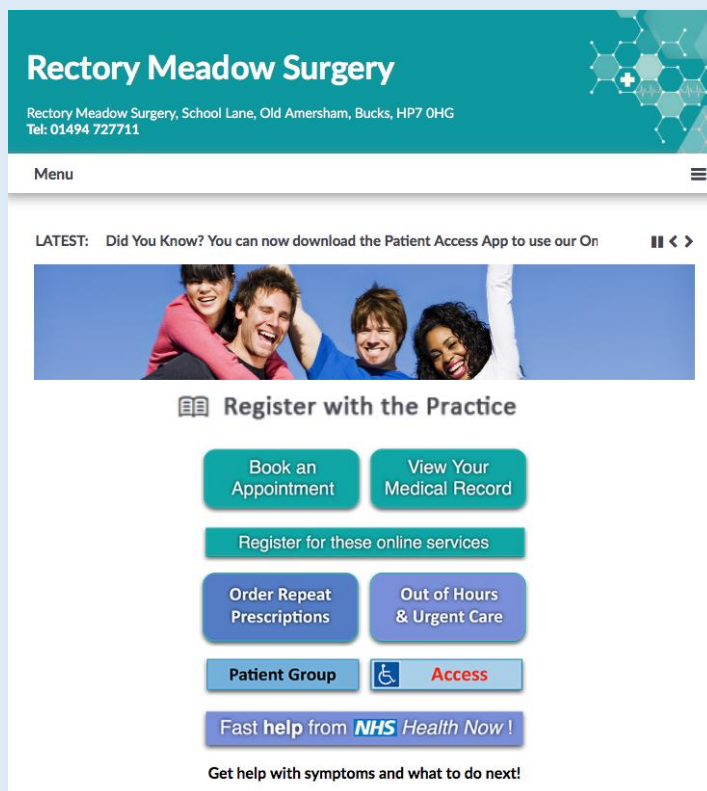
Rectory Meadow Surgery

Rectory Meadow Surgery, School Lane, Old Amersham, Bucks, HP7 0HG
Tel: 01494 727711

Menu

LATEST: Did You Know? You can now download the Patient Access App to use our On

Register with the Practice

Book an Appointment

View Your Medical Record

Register for these online services

Order Repeat Prescriptions

Out of Hours & Urgent Care

Patient Group

Access

Fast help from NHS Health Now !

Get help with symptoms and what to do next!